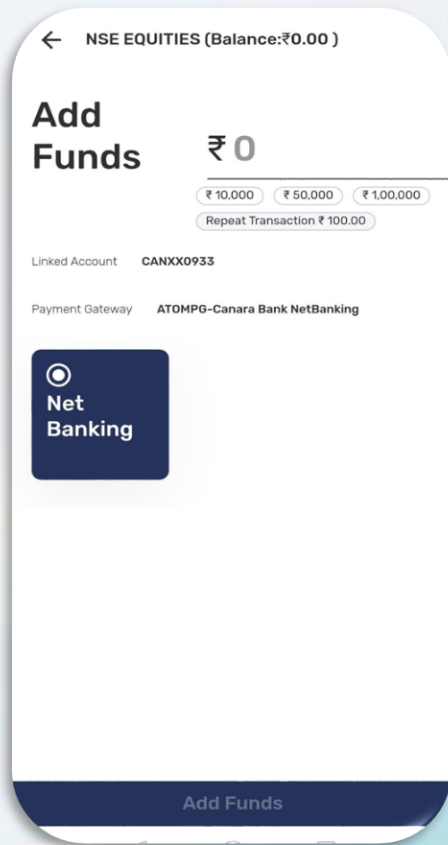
← NSE EQUITIES (Balance:₹0.00 )

Add Funds

₹ 0

₹ 10,000
₹ 50,000
₹ 1,00,000
Repeat Transaction ₹ 100.00

Linked Account CANXX0933

Payment Gateway ATOMPG-Canara Bank NetBanking

Net Banking

Add Funds